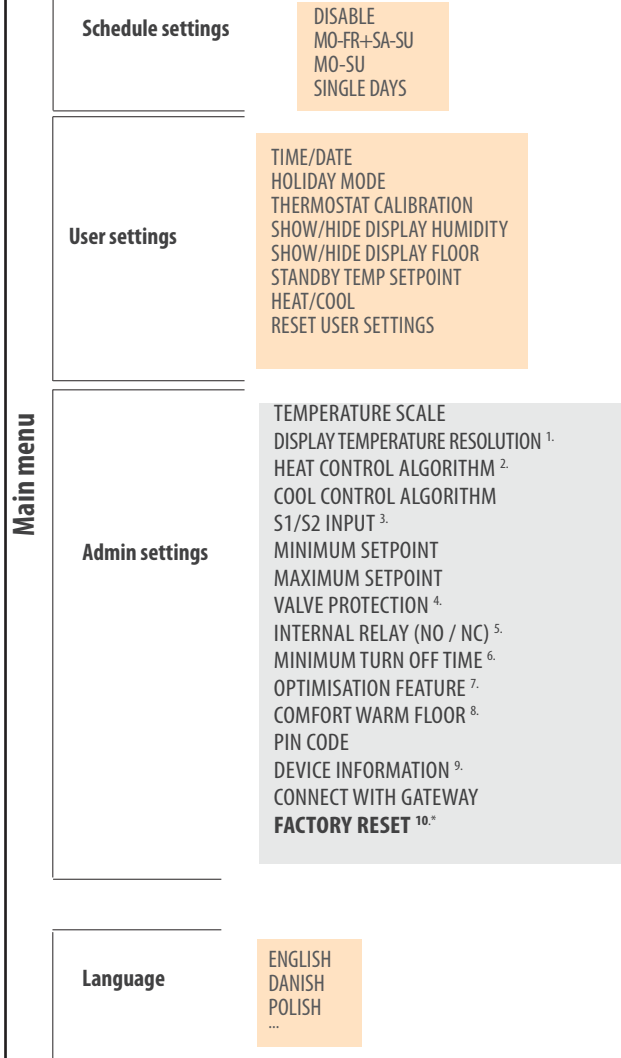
Main menu

Schedule settings

DISABLE
MO-FR+SA-SU
MO-SU
SINGLE DAYS

User settings

TIME/DATE
HOLIDAY MODE
THERMOSTAT CALIBRATION
SHOW/HIDE DISPLAY HUMIDITY
SHOW/HIDE DISPLAY FLOOR
STANDBY TEMP SETPOINT
HEAT/COOL
RESET USER SETTINGS

Admin settings

TEMPERATURE SCALE
DISPLAY TEMPERATURE RESOLUTION $^{1.}$
HEAT CONTROL ALGORITHM $^{2.}$
COOL CONTROL ALGORITHM
S1/S2 INPUT $^{3.}$
MINIMUM SETPOINT
MAXIMUM SETPOINT
VALVE PROTECTION $^{4.}$
INTERNAL RELAY (NO / NC) $^{5.}$
MINIMUM TURN OFF TIME $^{6.}$
OPTIMISATION FEATURE $^{7.}$
COMFORT WARM FLOOR $^{8.}$
PIN CODE
DEVICE INFORMATION $^{9.}$
CONNECT WITH GATEWAY
FACTORY RESET $^{10.*}$

Language

ENGLISH
DANISH
POLISH
...